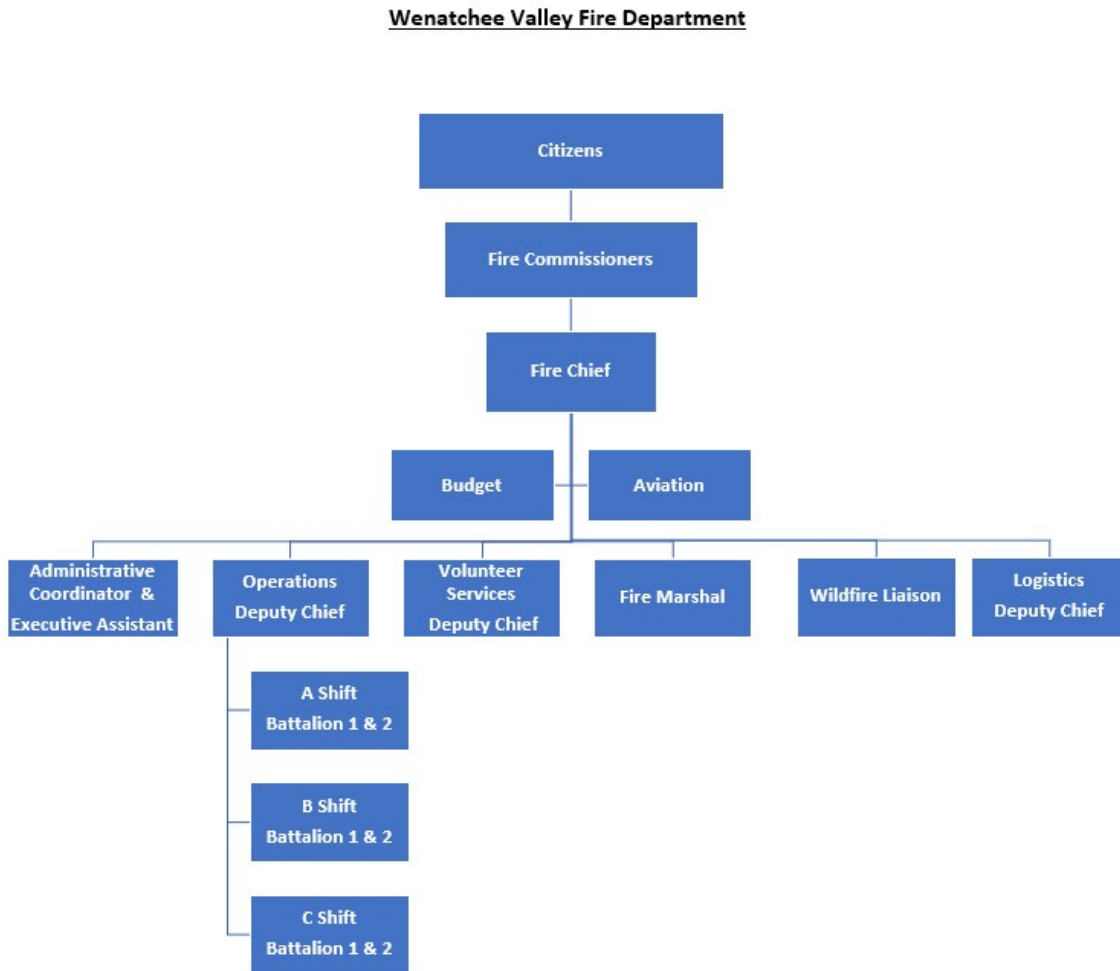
Wenatchee Valley Fire Department

Citizens

Fire Commissioners

Fire Chief

Budget

Aviation

Administrative Coordinator & Executive Assistant

Operations Deputy Chief

Volunteer Services Deputy Chief

Fire Marshal

Wildfire Liaison

Logistics Deputy Chief

A Shift Battalion 1 & 2

B Shift Battalion 1 & 2

C Shift Battalion 1 & 2